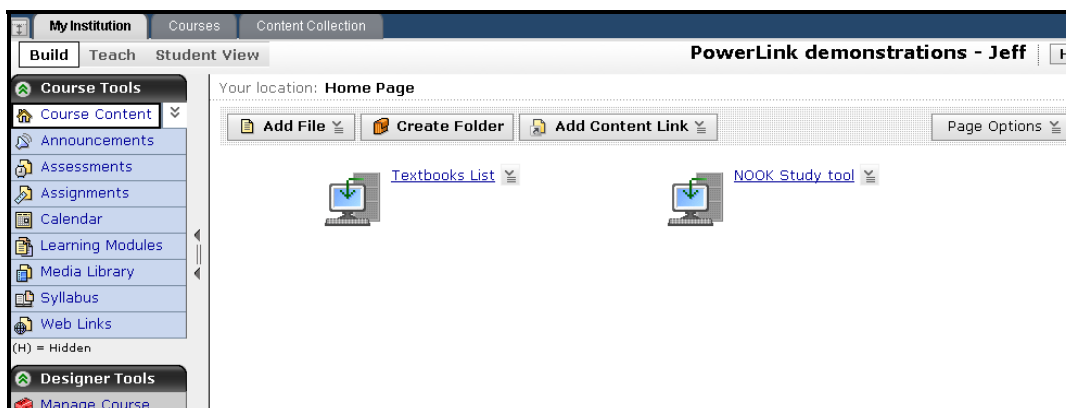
My Institution Courses Content Collection

Build Teach Student View

PowerLink demonstrations - Jeff

Course Tools
Course Content
Announcements
Assessments
Assignments
Calendar
Learning Modules
Media Library
Syllabus
Web Links
(H) = Hidden

Designer Tools
Manage Course

Your location: Home Page

Add File Create Folder Add Content Link Page Options

Textbooks List

NOOK Study tool